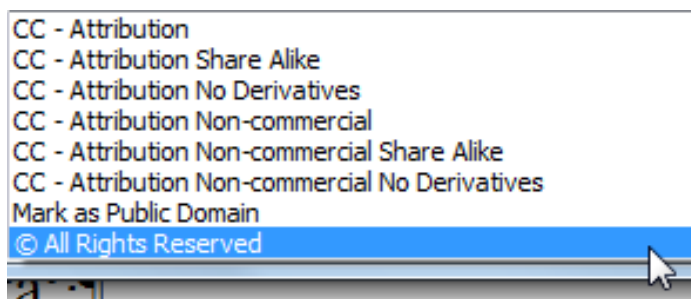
CC - Attribution
CC - Attribution Share Alike
CC - Attribution No Derivatives
CC - Attribution Non-commercial
CC - Attribution Non-commercial Share Alike
CC - Attribution Non-commercial No Derivatives
Mark as Public Domain
© All Rights Reserved